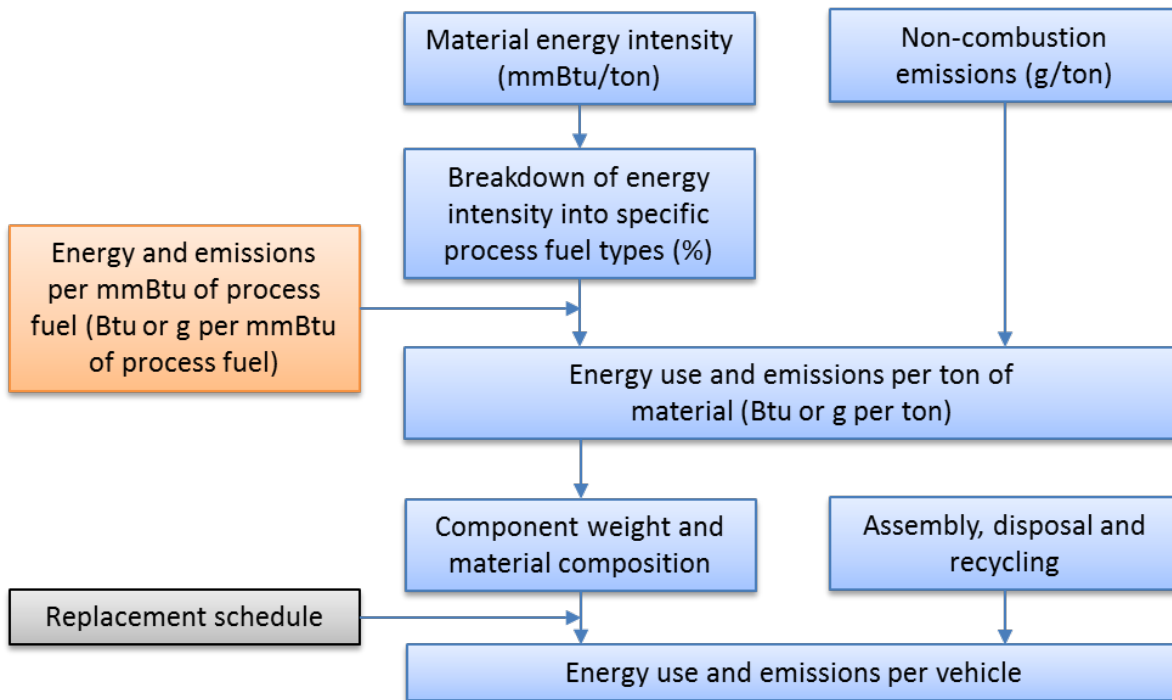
Material energy intensity (mmBtu/ton)

Non-combustion emissions (g/ton)

Breakdown of energy intensity into specific process fuel types (%)

Energy and emissions per mmBtu of process fuel (Btu or g per mmBtu of process fuel)

Energy use and emissions per ton of material (Btu or g per ton)

Component weight and material composition

Assembly, disposal and recycling

Replacement schedule

Energy use and emissions per vehicle